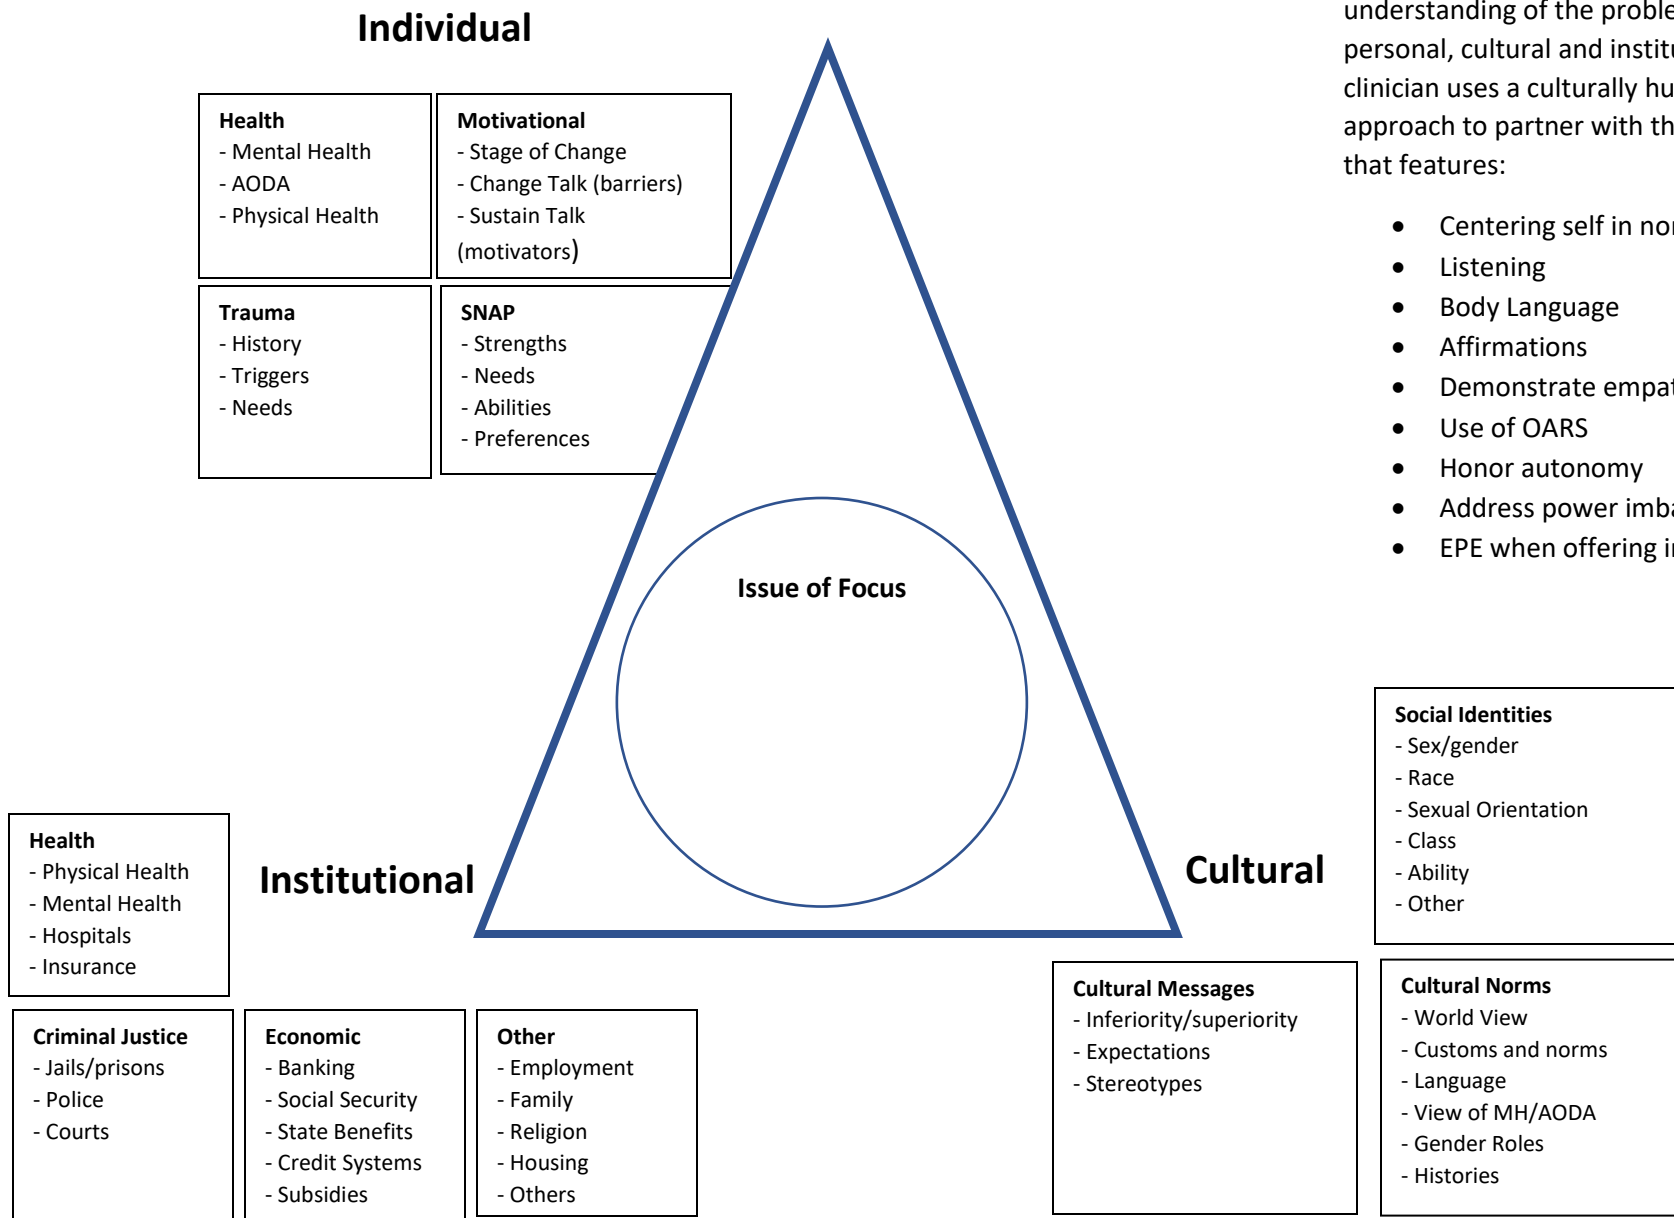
Individual

Health
- Mental Health
- AODA
- Physical Health

Motivational
- Stage of Change
- Change Talk (barriers)
- Sustain Talk (motivators)

Trauma
- History
- Triggers
- Needs

SNAP
- Strengths
- Needs
- Abilities
- Preferences

understanding of the proble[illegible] personal, cultural and institu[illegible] clinician uses a culturally hu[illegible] approach to partner with th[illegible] that features:

- Centering self in no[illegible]
- Listening
- Body Language
- Affirmations
- Demonstrate empat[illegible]
- Use of OARS
- Honor autonomy
- Address power imb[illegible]
- EPE when offering i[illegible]

Issue of Focus

Institutional

Cultural

Health
- Physical Health
- Mental Health
- Hospitals
- Insurance

Criminal Justice
- Jails/prisons
- Police
- Courts

Economic
- Banking
- Social Security
- State Benefits
- Credit Systems
- Subsidies

Other
- Employment
- Family
- Religion
- Housing
- Others

Social Identities
- Sex/gender
- Race
- Sexual Orientation
- Class
- Ability
- Other

Cultural Messages
- Inferiority/superiority
- Expectations
- Stereotypes

Cultural Norms
- World View
- Customs and norms
- Language
- View of MH/AODA
- Gender Roles
- Histories